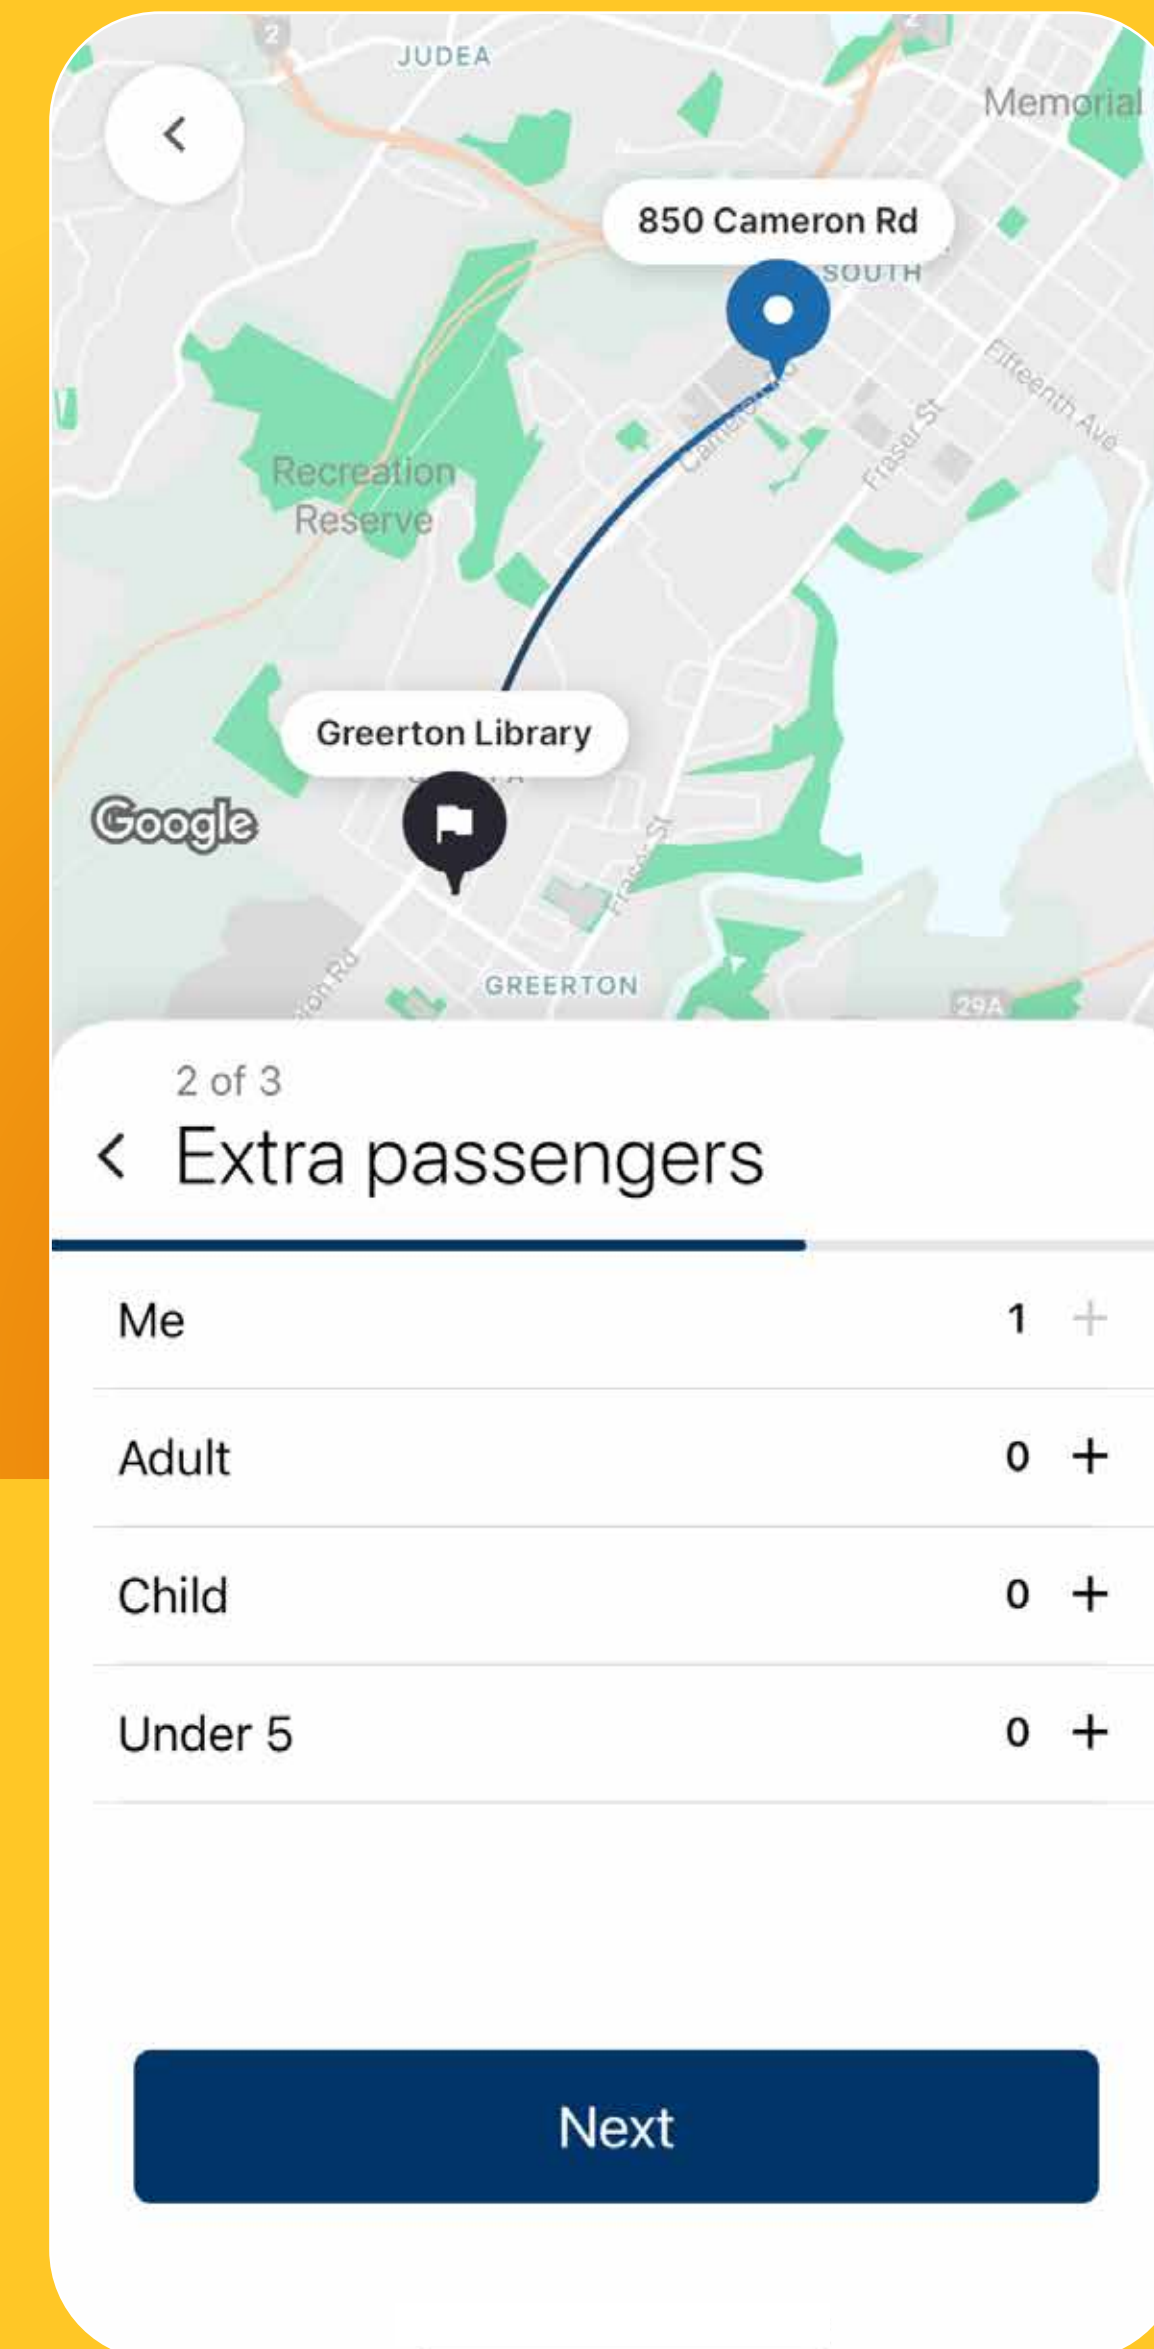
2
JUDEA
Memorial
850 Cameron Rd
SOUTH
Eleventh Ave
Fraser St
Cameron Rd
Recreation Reserve
Greerton Library
Google
Fraser St
GREERTON
29A

2 of 3
Extra passengers

Me 1 +
Adult 0 +
Child 0 +
Under 5 0 +

Next